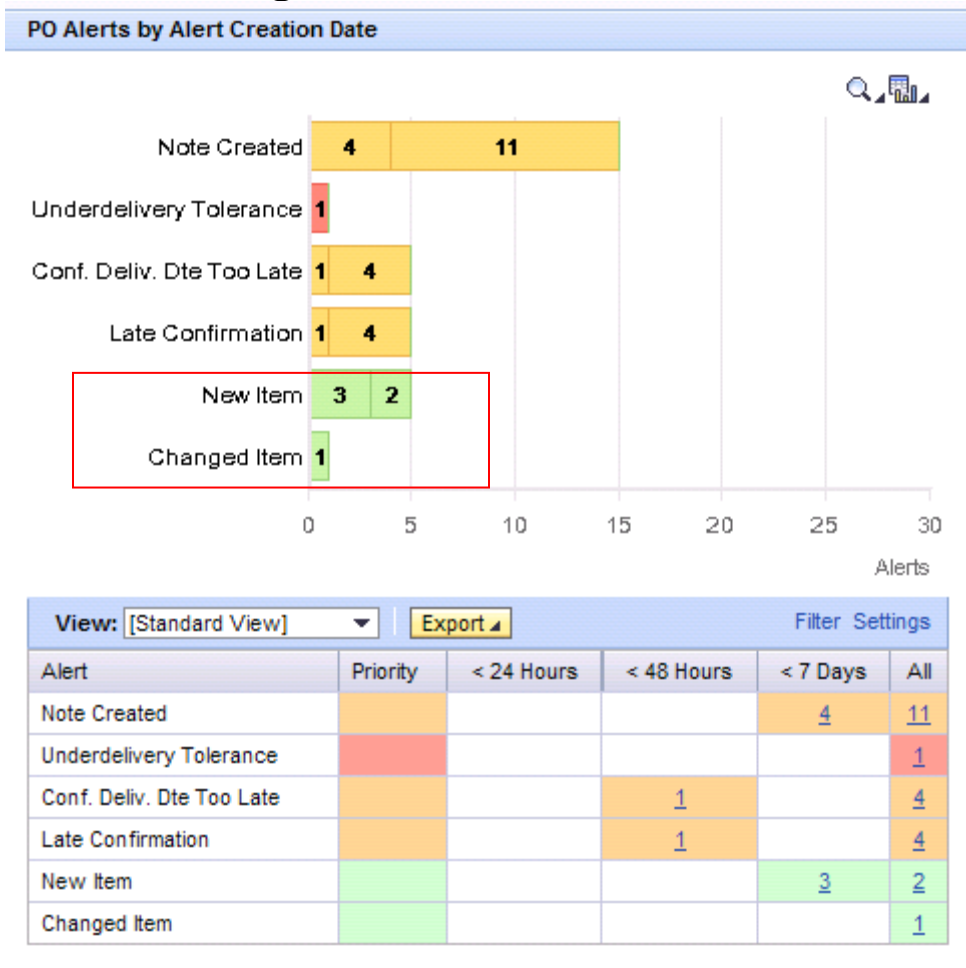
PO Alerts by Alert Creation Date

Note Created 4 11
Underdelivery Tolerance 1
Conf. Deliv. Dte Too Late 1 4
Late Confirmation 1 4
New Item 3 2
Changed Item 1

0 5 10 15 20 25 30
Alerts

View: [Standard View] Export Filter Settings

| Alert | Priority | < 24 Hours | < 48 Hours | < 7 Days | All |
|---|---|---|---|---|---|
| Note Created | | | | 4 | 11 |
| Underdelivery Tolerance | | | | | 1 |
| Conf. Deliv. Dte Too Late | | | 1 | | 4 |
| Late Confirmation | | | 1 | | 4 |
| New Item | | | | 3 | 2 |
| Changed Item | | | | | 1 |